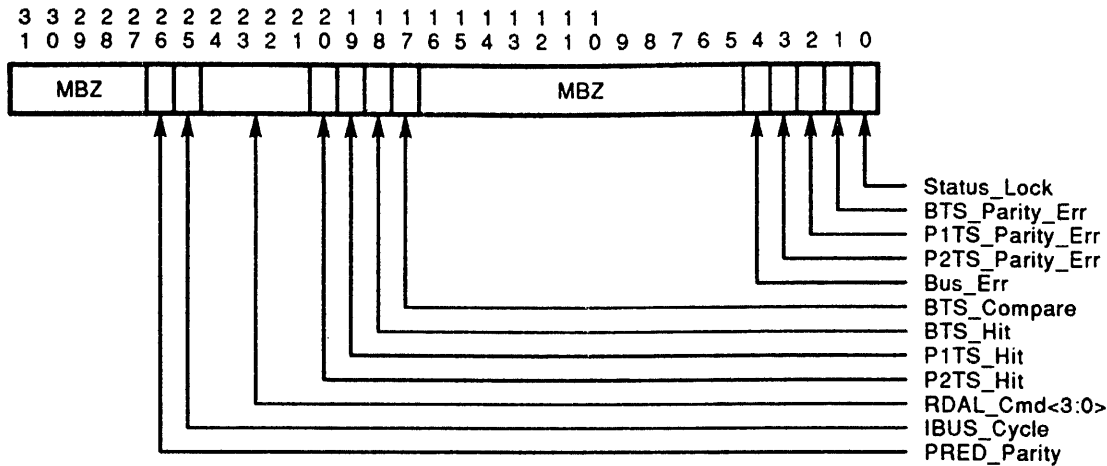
3 3 2 2 2 2 2 2 2 2 2 2 1 1 1 1 1 1 1 1 1 1
1 0 9 8 7 6 5 4 3 2 1 0 9 8 7 6 5 4 3 2 1 0 9 8 7 6 5 4 3 2 1 0

MBZ

MBZ

Status_Lock
BTS_Parity_Err
P1TS_Parity_Err
P2TS_Parity_Err
Bus_Err
BTS_Compare
BTS_Hit
P1TS_Hit
P2TS_Hit
RDAL_Cmd<3:0>
IBUS_Cycle
PRED_Parity